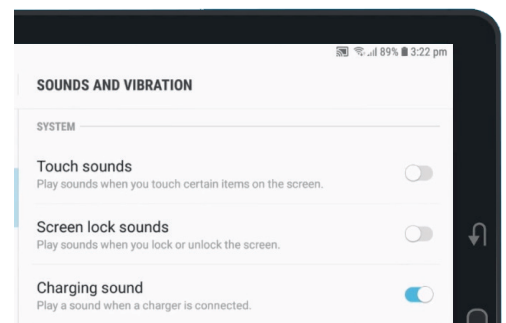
89% 3:22 pm

SOUNDS AND VIBRATION

SYSTEM

Touch sounds
Play sounds when you touch certain items on the screen.

Screen lock sounds
Play sounds when you lock or unlock the screen.

Charging sound
Play a sound when a charger is connected.